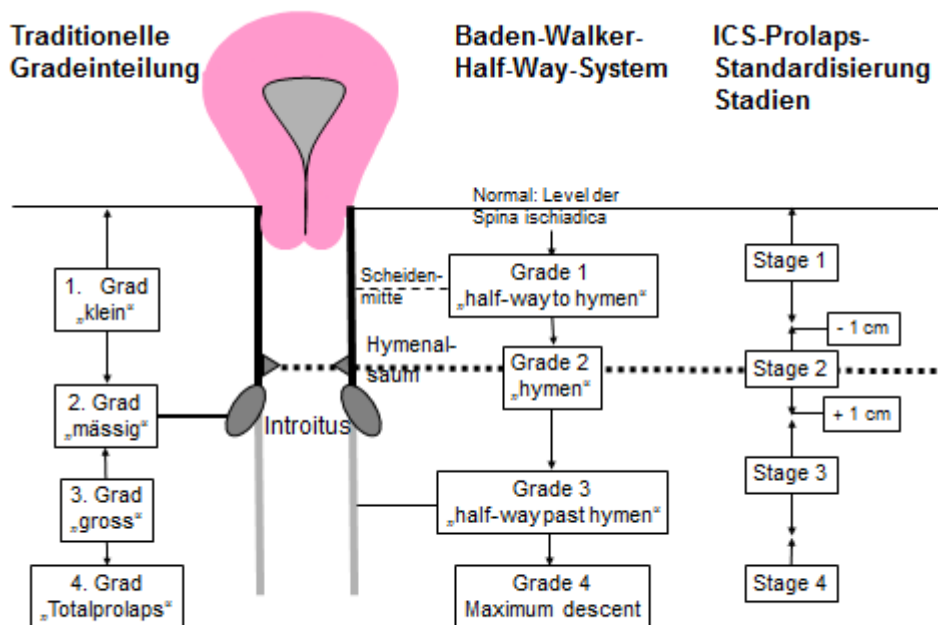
Traditionelle Gradeinteilung

Baden-Walker-Half-Way-System

ICS-Prolaps-Standardisierung Stadien

Normal: Level der Spina ischiadica

1. Grad „klein“

Scheidenmitte

Grade 1 „half-way to hymen“

Stage 1

- 1 cm

Hymenalsaum

Grade 2 „hymen“

Stage 2

2. Grad „mässig“

Introitus

+ 1 cm

Stage 3

3. Grad „gross“

Grade 3 „half-way past hymen“

4. Grad „Totalprolaps“

Grade 4 Maximum descent

Stage 4